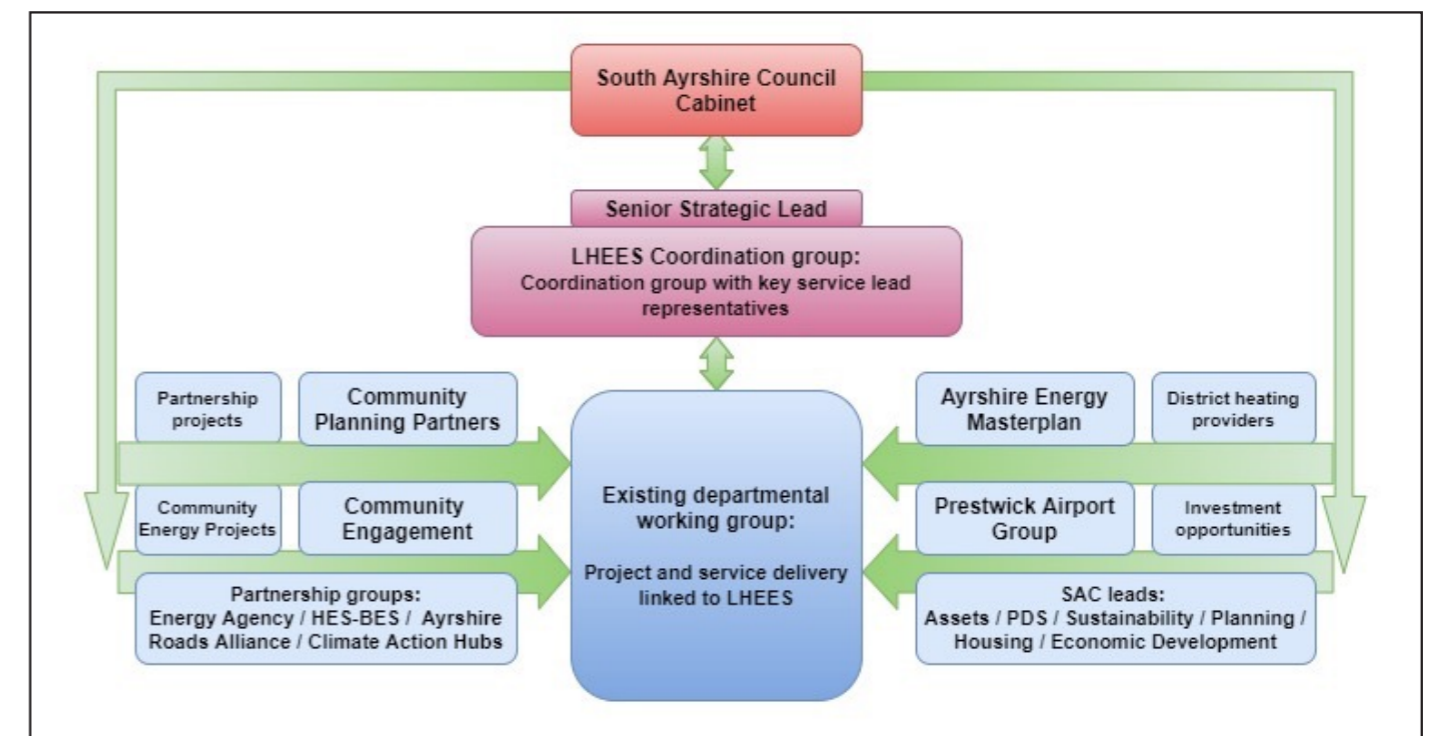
South Ayrshire Council Cabinet

Senior Strategic Lead

LHEES Coordination group:
Coordination group with key service lead representatives

Partnership projects

Community Planning Partners

Community Energy Projects

Community Engagement

Partnership groups:
Energy Agency / HES-BES / Ayrshire Roads Alliance / Climate Action Hubs

Existing departmental working group:

Project and service delivery linked to LHEES

Ayrshire Energy Masterplan

District heating providers

Prestwick Airport Group

Investment opportunities

SAC leads:
Assets / PDS / Sustainability / Planning / Housing / Economic Development